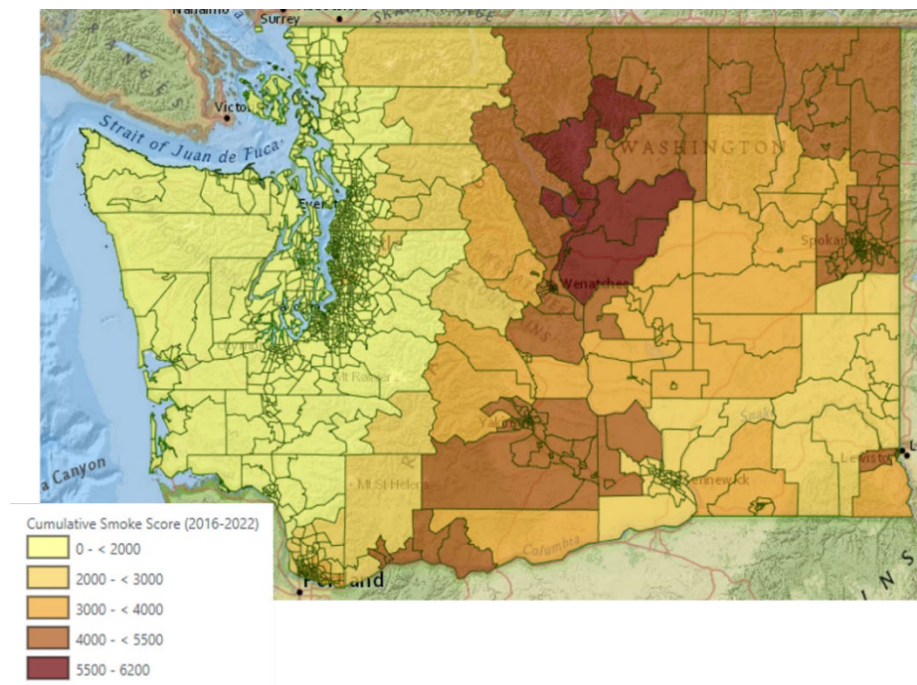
Nanaimo
Surrey
Victo
Strait of Juan de Fuca
WASHINGTON
Everett
Spokane
Wenatchee
Mt Rainier
Yakima
Kennewick
Lewiston
Mt St Helens
Columbia
a Canyon
Portland

Cumulative Smoke Score (2016-2022)
0 - < 2000
2000 - < 3000
3000 - < 4000
4000 - < 5500
5500 - 6200